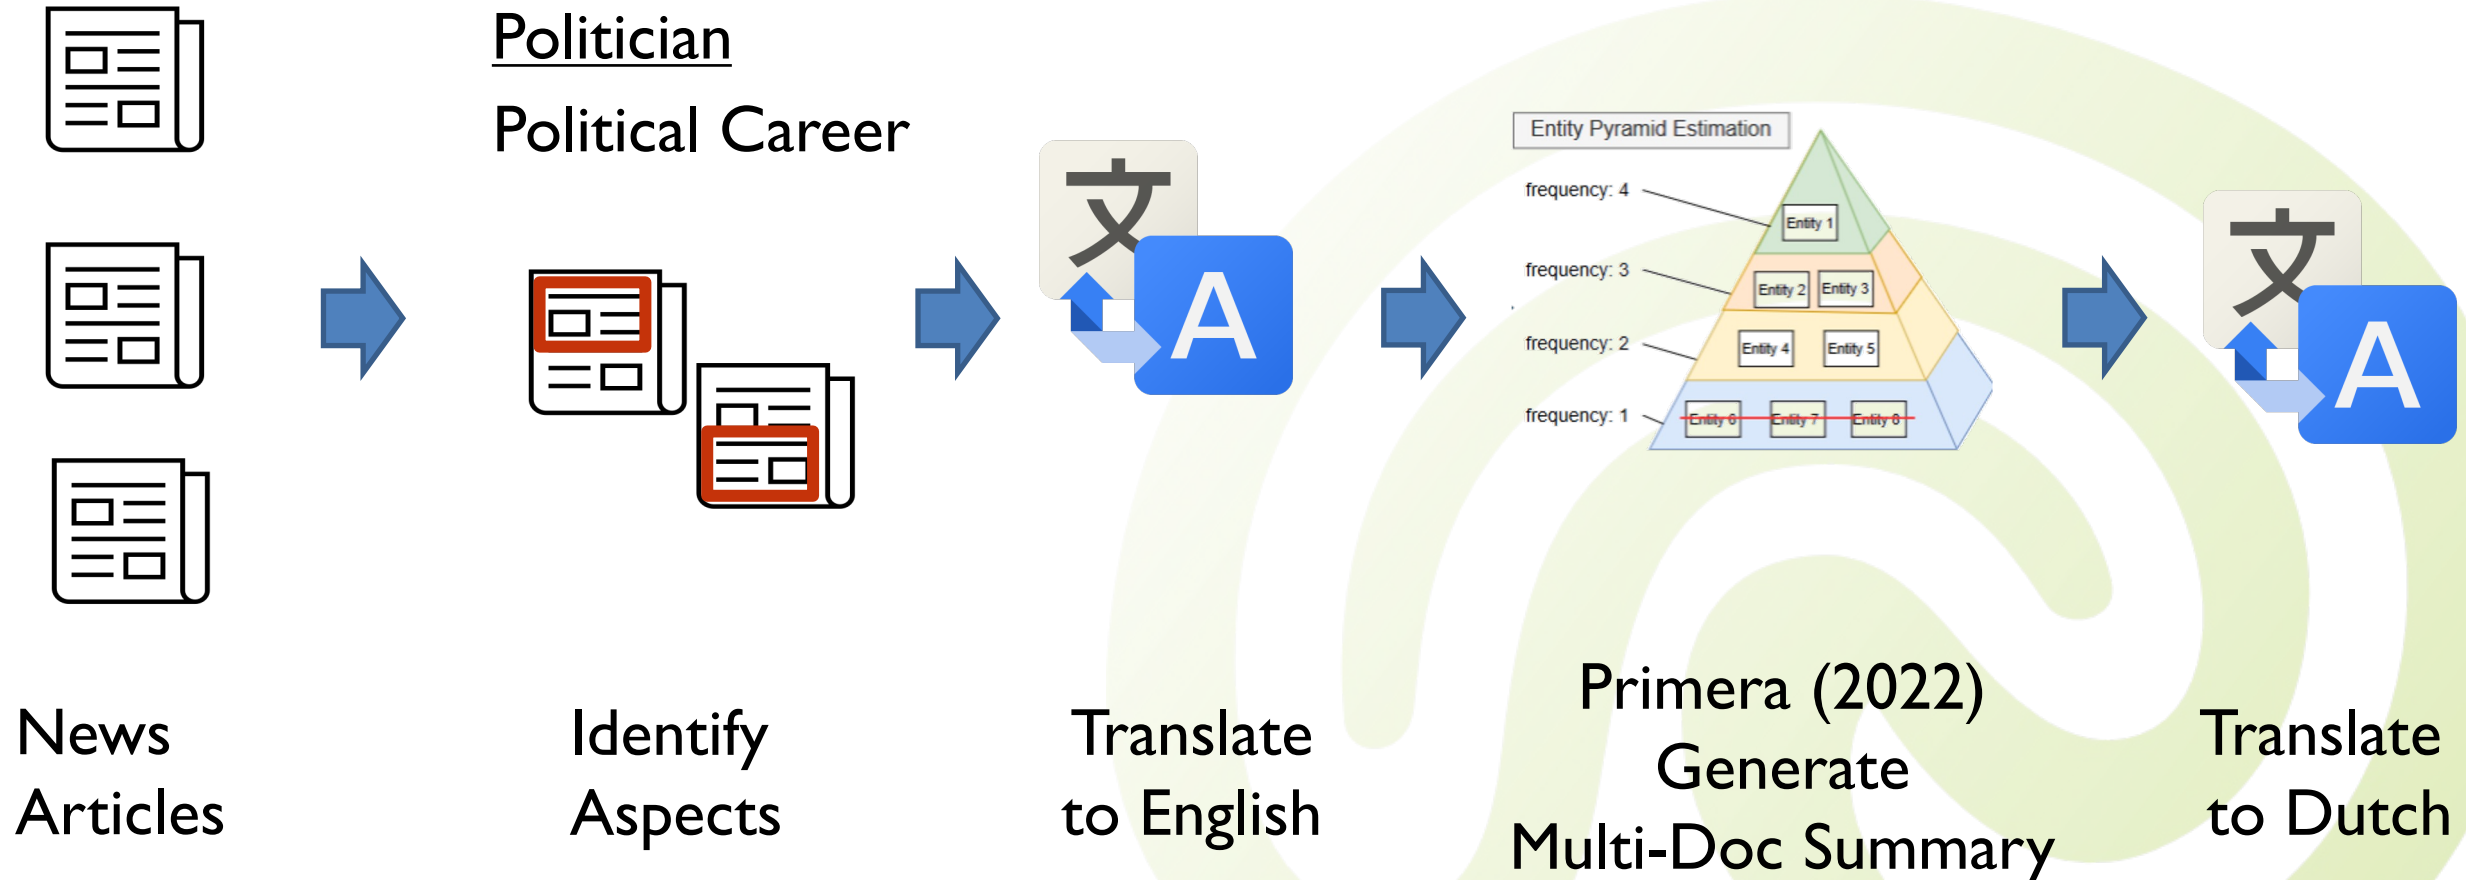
Politician

Political Career

文 A

Entity Pyramid Estimation

frequency: 4

Entity 1

frequency: 3

Entity 2 Entity 3

frequency: 2

Entity 4 Entity 5

frequency: 1

Entity 6 Entity 7 Entity 8

文 A

News Articles

Identify Aspects

Translate to English

Primera (2022) Generate Multi-Doc Summary

Translate to Dutch